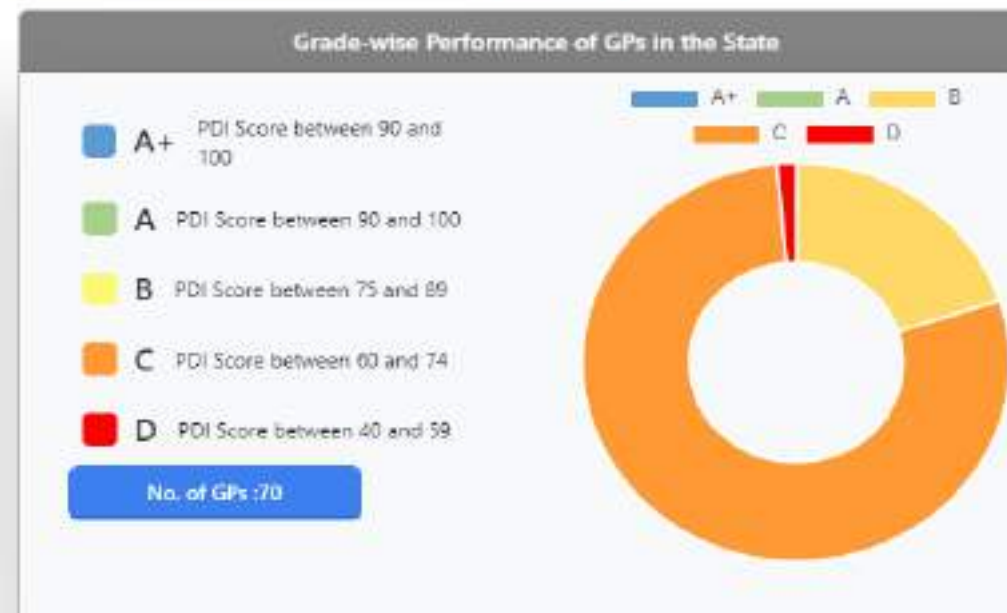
Grade-wise Performance of GPs in the State

A+ PDI Score between 90 and 100

A PDI Score between 90 and 100

B PDI Score between 75 and 89

C PDI Score between 60 and 74

D PDI Score between 40 and 59

No. of GPs :70

A+ A B C D